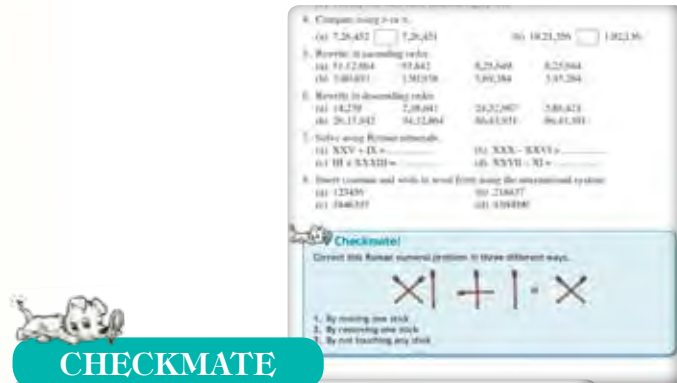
4. Compare using > or <.

(a) 7,26,452 [ ] 7,26,451

(b) 10,21,356 [ ] 1,023,56

5. Rewrite in ascending order.

(a) 51,12,864 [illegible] 8,25,546 8,25,844

(b) 5,00,031 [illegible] 5,03,384 5,15,284

6. Rewrite in descending order.

(a) 18,259 2,08,041 24,32,997 5,80,421

(b) 26,15,342 54,12,864 86,63,931 86,41,301

7. Solve using Roman numerals.

(a) XXV + IX = ..........

(b) XXX – XXVI = ..........

(c) III × XXXIII = ..........

(d) XXVII – XI = ..........

8. Insert commas and write in word form using the international system.

(a) 123456

(b) 218437

(c) 3846337

(d) 4304890

Checkmate!

Correct this Roman numeral problem in three different ways.

XI + I = X

1. By moving one stick
2. By removing one stick
3. By not touching any stick

CHECKMATE